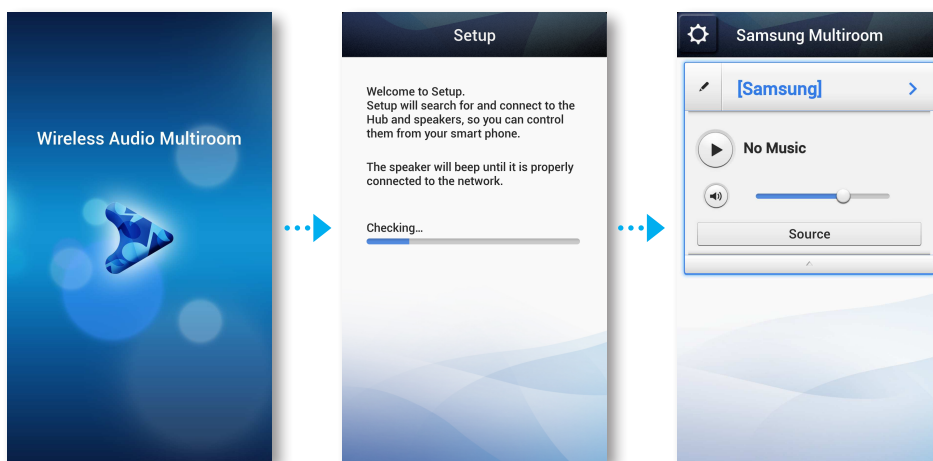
Wireless Audio Multiroom

Setup

Welcome to Setup.
Setup will search for and connect to the Hub and speakers, so you can control them from your smart phone.

The speaker will beep until it is properly connected to the network.

Checking...

Samsung Multiroom

[Samsung]

No Music

Source